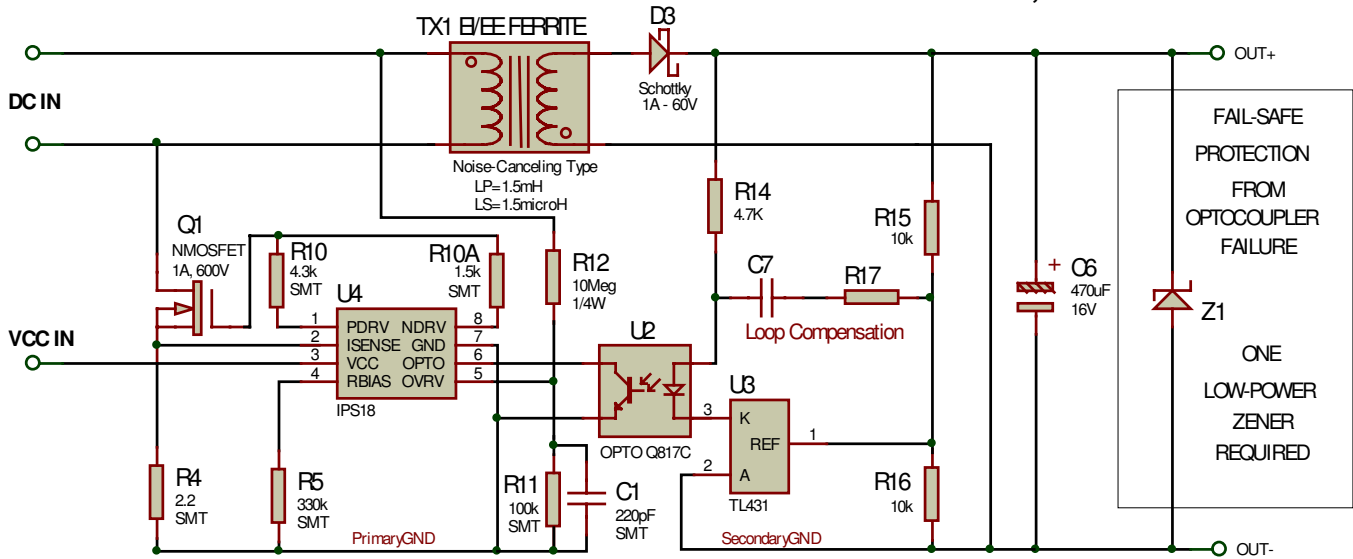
TX1 EI/EE FERRITE

D3
Schottky
1A - 60V

OUT+

DC IN

Noise-Canceling Type
LP=1.5mH
LS=1.5microH

FAIL-SAFE
PROTECTION
FROM
OPTOCOUPLER
FAILURE

R14
4.7K

R15
10k

Q1
NMOSFET
1A, 600V

R10
4.3k
SMT

R10A
1.5k
SMT

R12
10Meg
1/4W

C7

R17

C6
470uF
16V

Z1

Loop Compensation

U4

1 PDRV NDRV 8
2 ISENSE GND 7
3 VCC OPTO 6
4 RBIAS OVRV 5

IPS18

VCC IN

U2

U3

3 K
REF 1
2 A

OPTO Q817C

TL431

ONE
LOW-POWER
ZENER
REQUIRED

R4
2.2
SMT

R5
330k
SMT

R11
100k
SMT

C1
220pF
SMT

R16
10k

PrimaryGND

SecondaryGND

OUT-